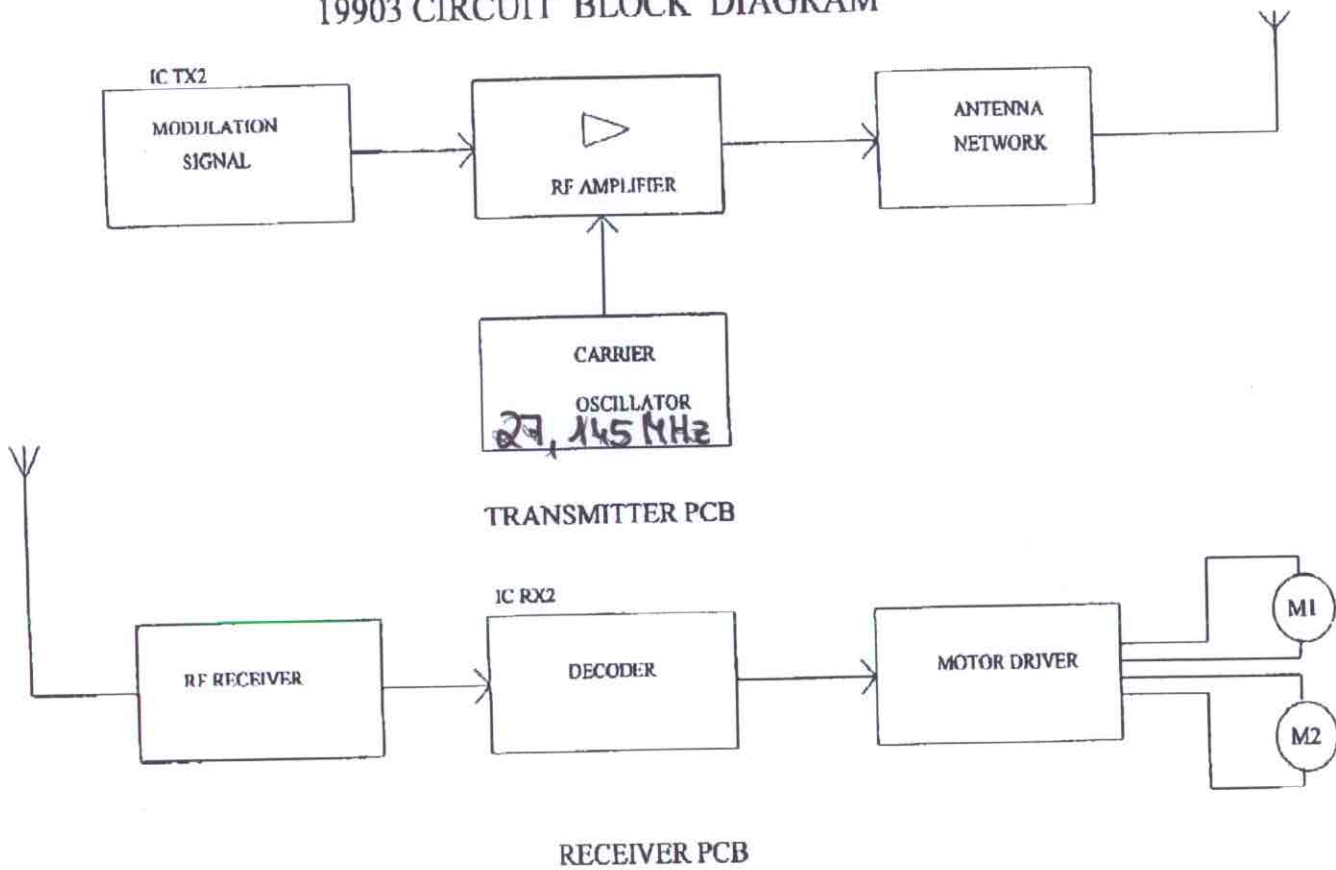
19903 CIRCUIT BLOCK DIAGRAM

IC TX2

MODULATION SIGNAL

RF AMPLIFIER

ANTENNA NETWORK

CARRIER OSCILLATOR

27,145 MHz

TRANSMITTER PCB

IC RX2

RF RECEIVER

DECODER

MOTOR DRIVER

M1

M2

RECEIVER PCB